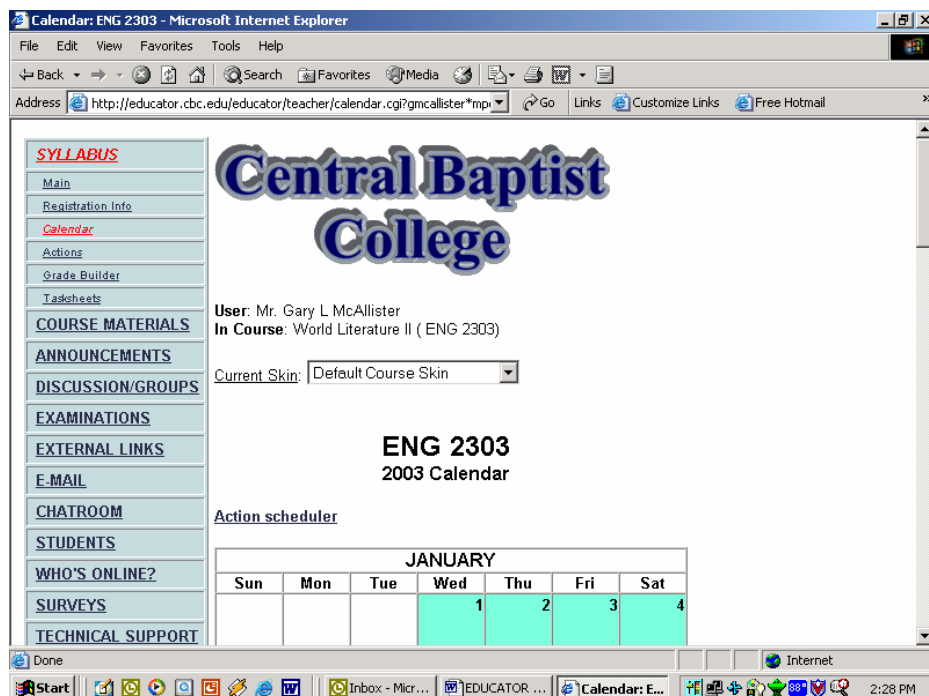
Calendar: ENG 2303 - Microsoft Internet Explorer

File Edit View Favorites Tools Help

Back Search Favorites Media

Address http://educator.cbc.edu/educator/teacher/calendar.cgi?gmcallister*mp Go Links Customize Links Free Hotmail

SYLLABUS
Main
Registration Info
Calendar
Actions
Grade Builder
Tasksheets
COURSE MATERIALS
ANNOUNCEMENTS
DISCUSSION/GROUPS
EXAMINATIONS
EXTERNAL LINKS
E-MAIL
CHATROOM
STUDENTS
WHO'S ONLINE?
SURVEYS
TECHNICAL SUPPORT

Central Baptist College

User: Mr. Gary L McAllister
In Course: World Literature II ( ENG 2303)

Current Skin: Default Course Skin

ENG 2303
2003 Calendar

Action scheduler

| JANUARY | | | | | | |
|---|---|---|---|---|---|---|
| Sun | Mon | Tue | Wed | Thu | Fri | Sat |
| | | | 1 | 2 | 3 | 4 |

Done
Internet

Start Inbox - Micr... EDUCATOR ... Calendar: E... 2:28 PM